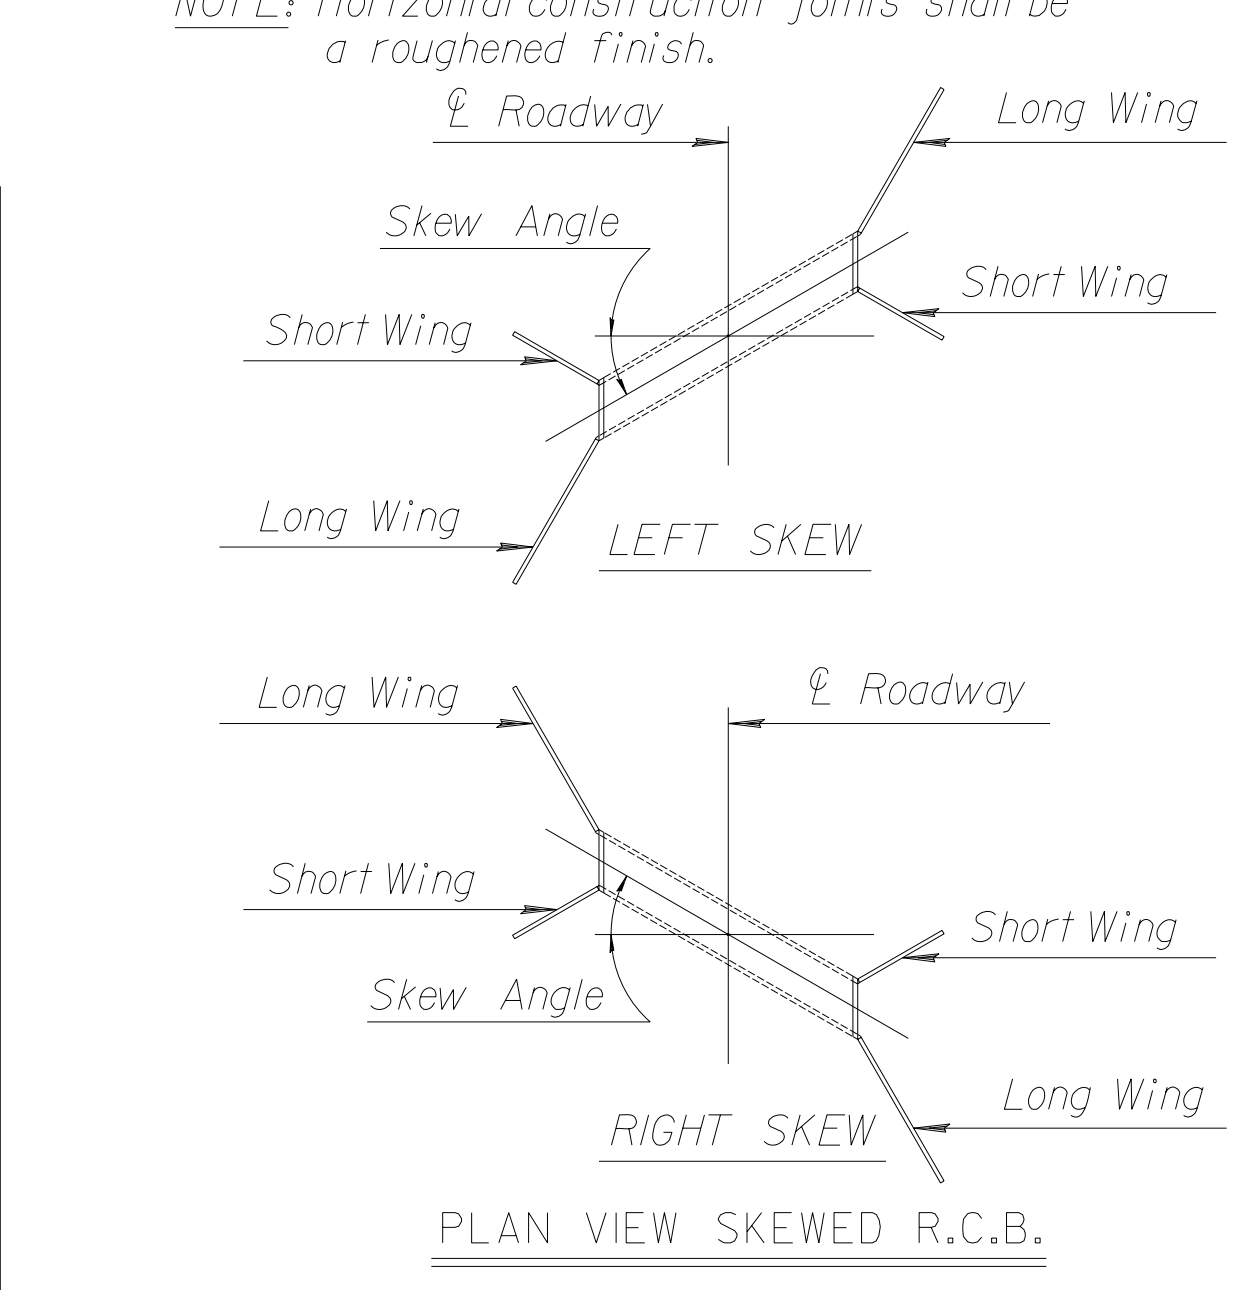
NOTE: Horizontal construction joints shall be a roughened finish.

℄ Roadway

Long Wing

Skew Angle

Short Wing

Short Wing

Long Wing

LEFT SKEW

Long Wing

℄ Roadway

Short Wing

Short Wing

Skew Angle

Long Wing

RIGHT SKEW

PLAN VIEW SKEWED R.C.B.